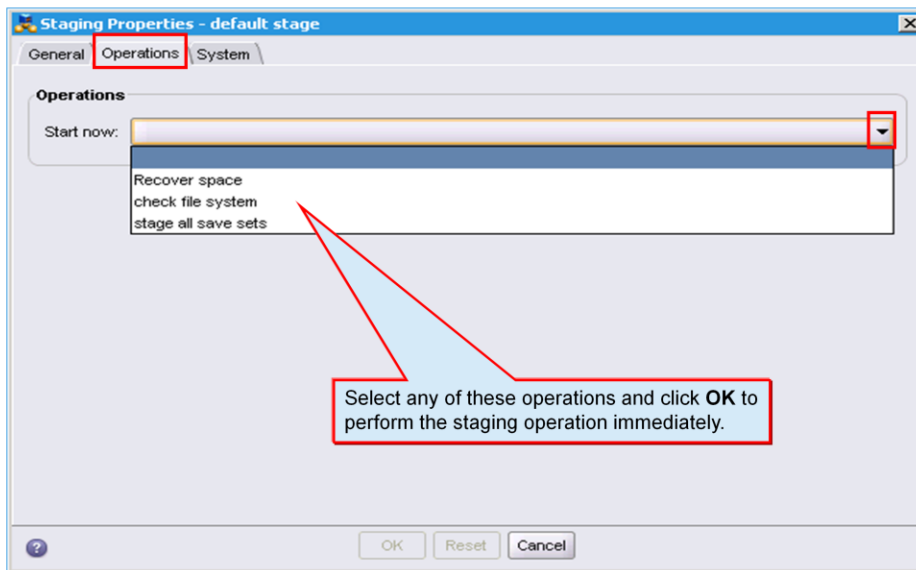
Staging Properties - default stage

General | Operations | System

Operations

Start now:

Recover space
check file system
stage all save sets

Select any of these operations and click **OK** to perform the staging operation immediately.

?

OK | Reset | Cancel